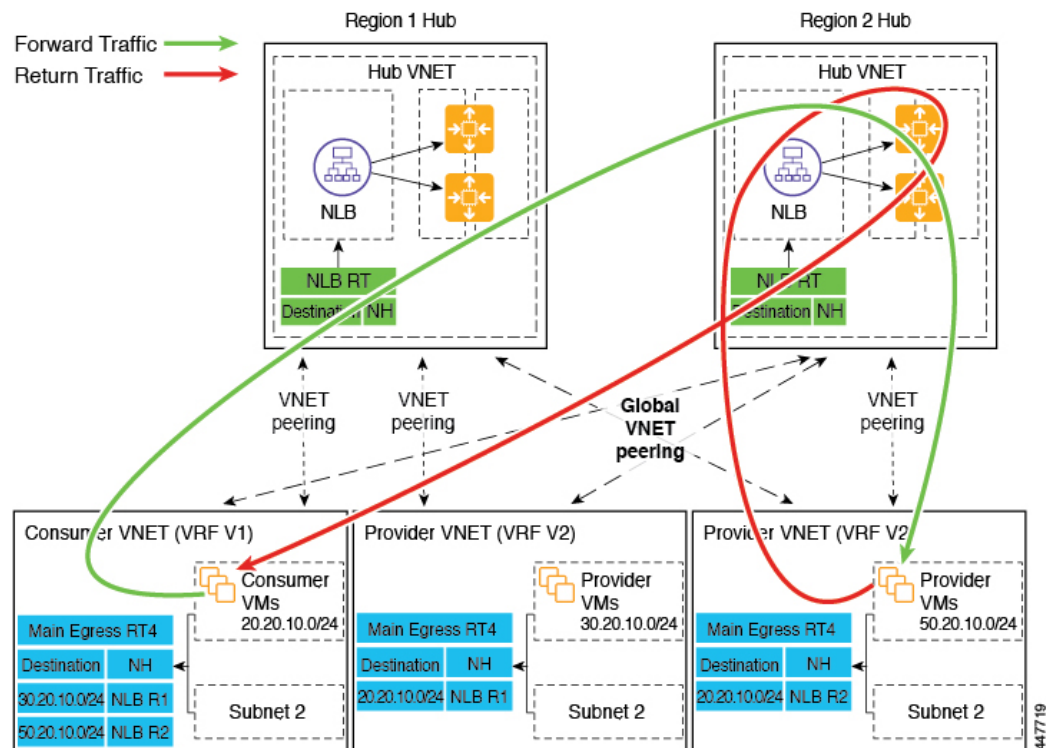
Forward Traffic
Return Traffic

Region 1 Hub
Hub VNET
NLB
NLB RT
| Destination | NH |
|---|---|

Region 2 Hub
Hub VNET
NLB
NLB RT
| Destination | NH |
|---|---|

VNET peering
VNET peering
Global VNET peering
VNET peering

Consumer VNET (VRF V1)
Consumer VMs
20.20.10.0/24
Main Egress RT4
| Destination | NH |
|---|---|
| 30.20.10.0/24 | NLB R1 |
| 50.20.10.0/24 | NLB R2 |

Subnet 2

Provider VNET (VRF V2)
Provider VMs
30.20.10.0/24
Main Egress RT4
| Destination | NH |
|---|---|
| 20.20.10.0/24 | NLB R1 |

Subnet 2

Provider VNET (VRF V2
Provider VMs
50.20.10.0/24
Main Egress RT4
| Destination | NH |
|---|---|
| 20.20.10.0/24 | NLB R2 |

Subnet 2

447719